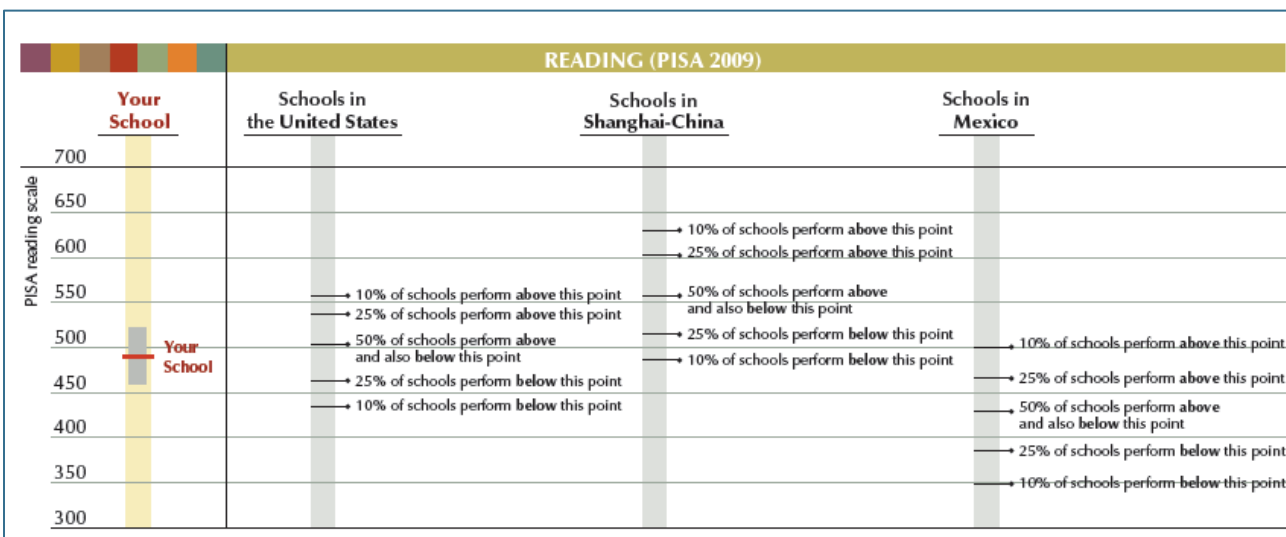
READING (PISA 2009)

Your School

Schools in the United States

Schools in Shanghai-China

Schools in Mexico

PISA reading scale

700
650
600
550
500
450
400
350
300

Your School

10% of schools perform above this point
25% of schools perform above this point
50% of schools perform above and also below this point
25% of schools perform below this point
10% of schools perform below this point

10% of schools perform above this point
25% of schools perform above this point
50% of schools perform above and also below this point
25% of schools perform below this point
10% of schools perform below this point

10% of schools perform above this point
25% of schools perform above this point
50% of schools perform above and also below this point
25% of schools perform below this point
10% of schools perform below this point